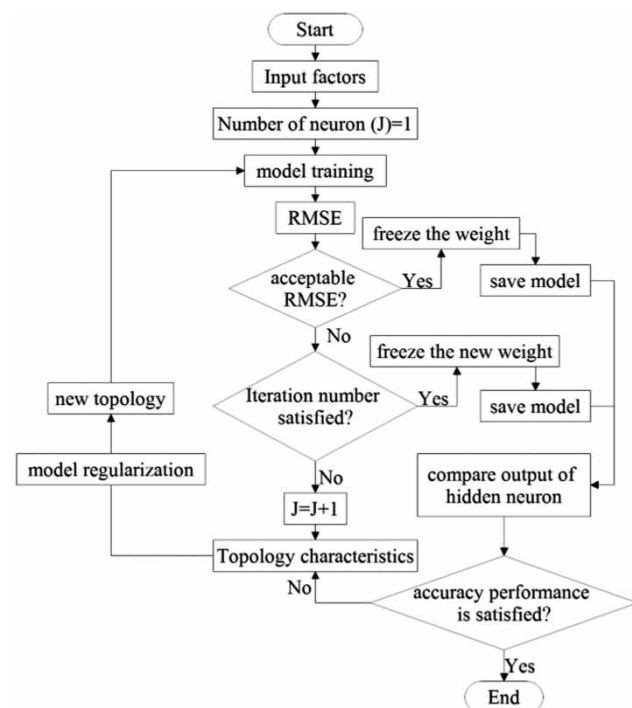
Start

Input factors

Number of neuron (J)=1

model training

RMSE

freeze the weight

acceptable RMSE?

Yes

save model

No

freeze the new weight

new topology

Iteration number satisfied?

Yes

save model

model regularization

No

compare output of hidden neuron

J=J+1

Topology characteristics

No

accuracy performance is satisfied?

Yes

End